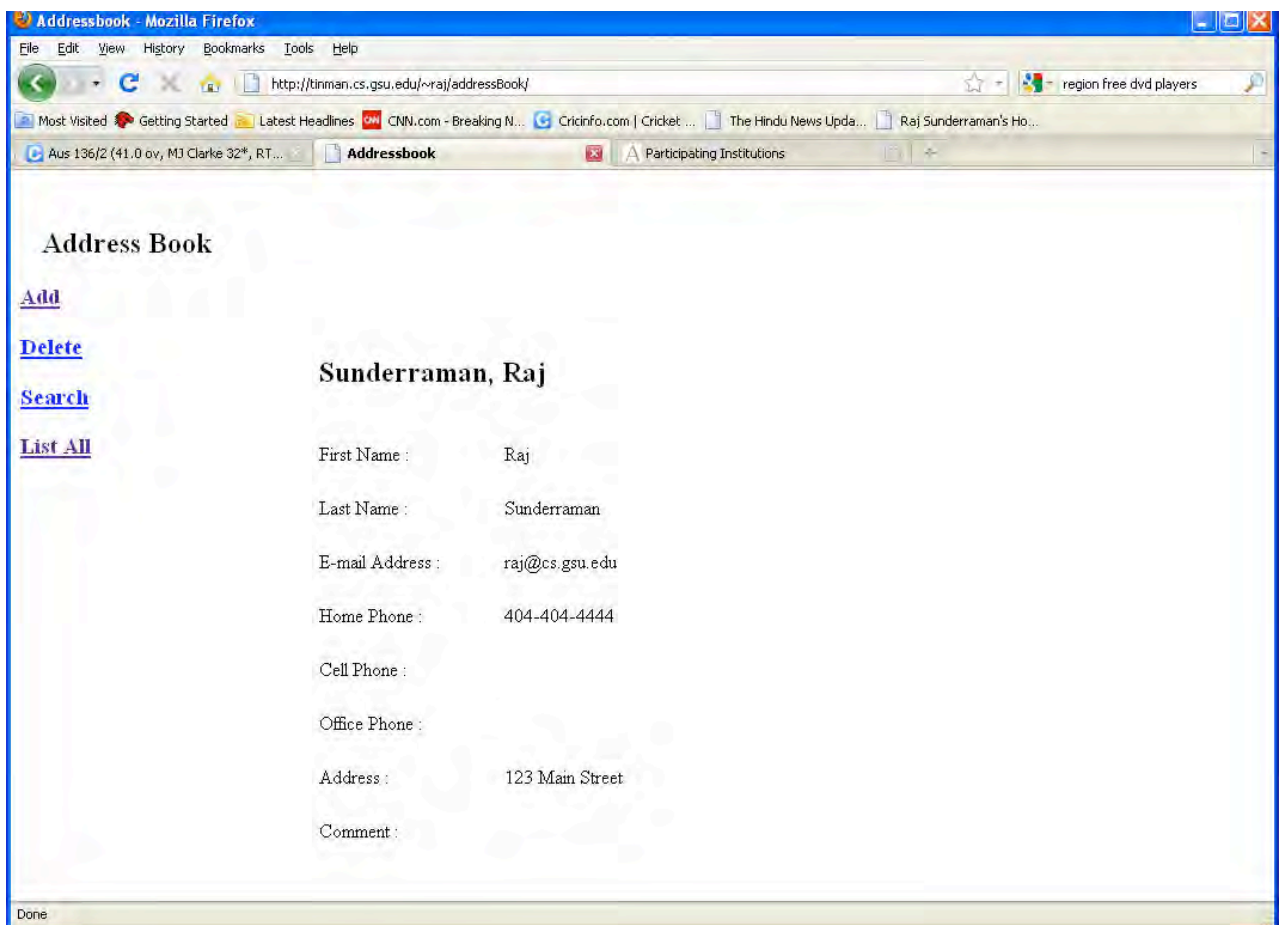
Addressbook - Mozilla Firefox

File Edit View History Bookmarks Tools Help

http://tinman.cs.gsu.edu/~raj/addressBook/

region free dvd players

Most Visited Getting Started Latest Headlines CNN.com - Breaking N... Cricinfo.com | Cricket ... The Hindu News Upda... Raj Sunderraman's Ho...

Aus 136/2 (41.0 ov, MJ Clarke 32*, RT... Addressbook Participating Institutions

Address Book

Add

Delete

Search

List All

Sunderraman, Raj

| | |
|---|---|
| First Name : | Raj |
| Last Name : | Sunderraman |
| E-mail Address : | raj@cs.gsu.edu |
| Home Phone : | 404-404-4444 |
| Cell Phone : | |
| Office Phone : | |
| Address : | 123 Main Street |
| Comment : | |

Done